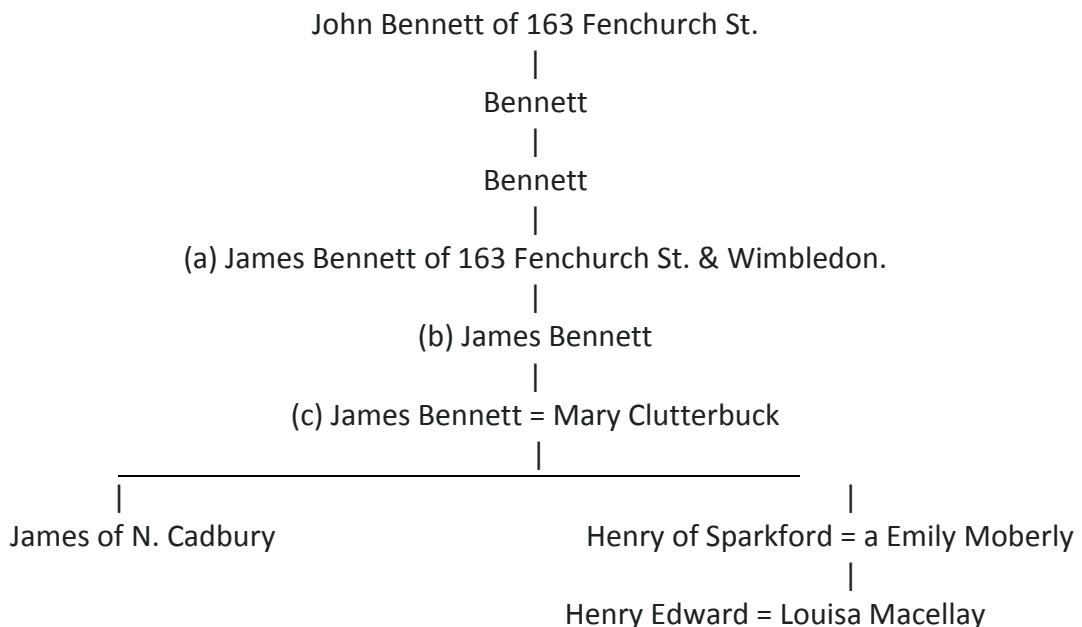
John Bennett of 163 Fenchurch St.
|
Bennett
|
Bennett
|
(a) James Bennett of 163 Fenchurch St. & Wimbledon.
|
(b) James Bennett
|
(c) James Bennett = Mary Clutterbuck
|

James of N. Cadbury

Henry of Sparkford = a Emily Moberly
|
Henry Edward = Louisa Macellay